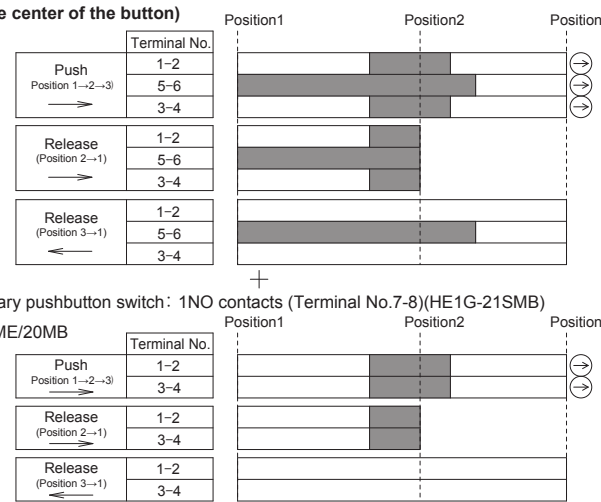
e center of the button)

Position1 Position2 Position

| | Terminal No. |
|---|---|
| Push Position 1→2→3) | 1–2 |
| | 5–6 |
| | 3–4 |
| Release (Position 2→1) | 1–2 |
| | 5–6 |
| | 3–4 |
| Release (Position 3→1) | 1–2 |
| | 5–6 |
| | 3–4 |

ary pushbutton switch：1NO contacts (Terminal No.7-8)(HE1G-21SMB)

ME/20MB

Position1 Position2 Position

| | Terminal No. |
|---|---|
| Push Position 1→2→3) | 1–2 |
| | 3–4 |
| Release (Position 2→1) | 1–2 |
| | 3–4 |
| Release (Position 3→1) | 1–2 |
| | 3–4 |